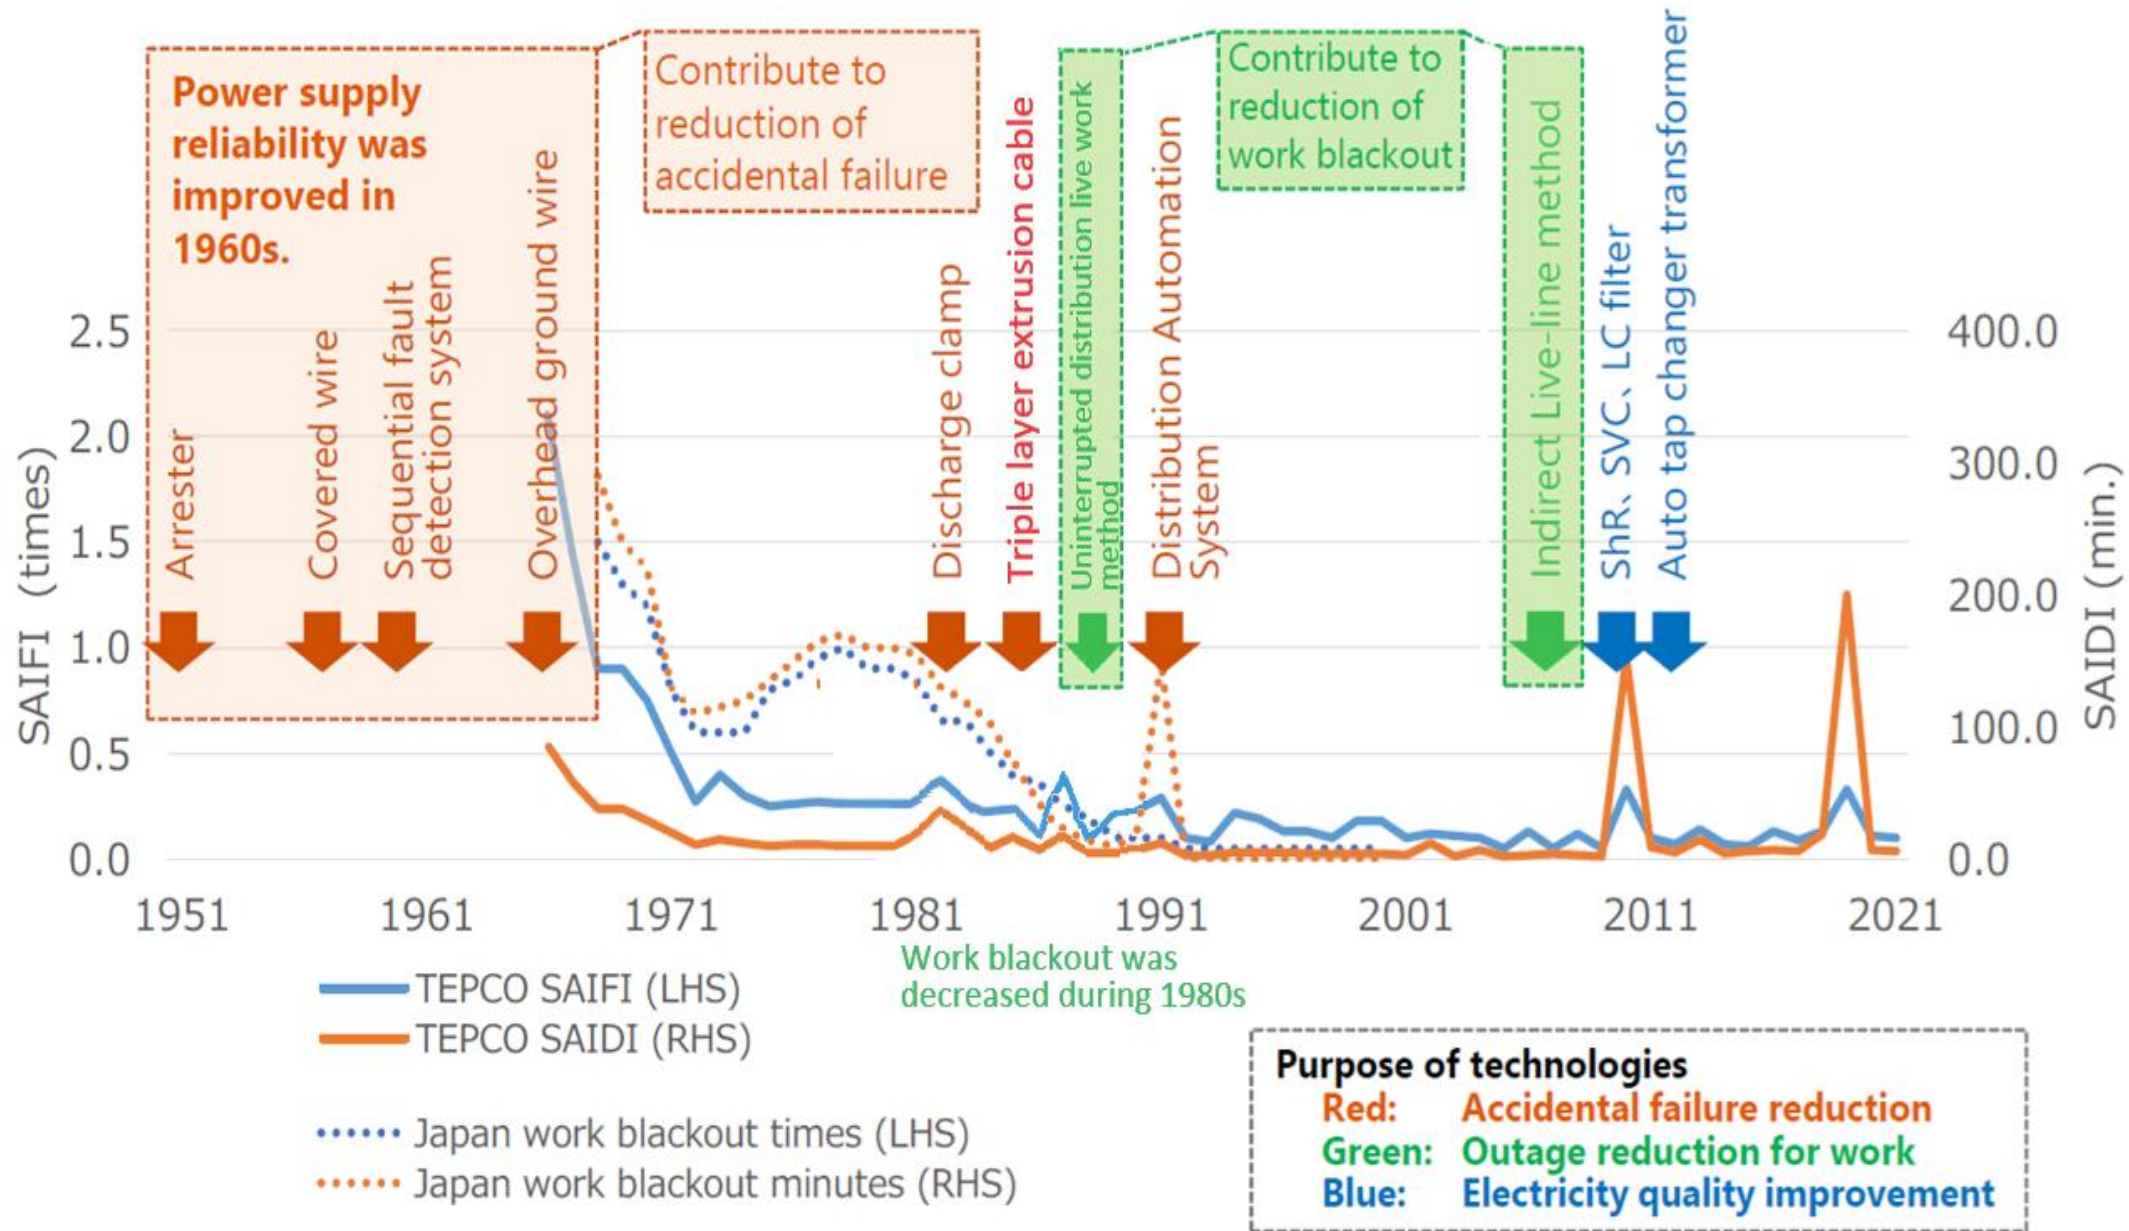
Power supply reliability was improved in 1960s.

Contribute to reduction of accidental failure

Contribute to reduction of work blackout

Arrester
Covered wire
Sequential fault detection system
Overhead ground wire
Discharge clamp
Triple layer extrusion cable
Uninterrupted distribution live work method
Distribution Automation System
Indirect Live-line method
ShR、SVC、LC filter
Auto tap changer transformer

SAIFI (times)
2.5
2.0
1.5
1.0
0.5
0.0

SAIDI (min.)
400.0
300.0
200.0
100.0
0.0

1951
1961
1971
1981
1991
2001
2011
2021

Work blackout was decreased during 1980s

TEPCO SAIFI (LHS)
TEPCO SAIDI (RHS)
Japan work blackout times (LHS)
Japan work blackout minutes (RHS)

Purpose of technologies
Red: Accidental failure reduction
Green: Outage reduction for work
Blue: Electricity quality improvement